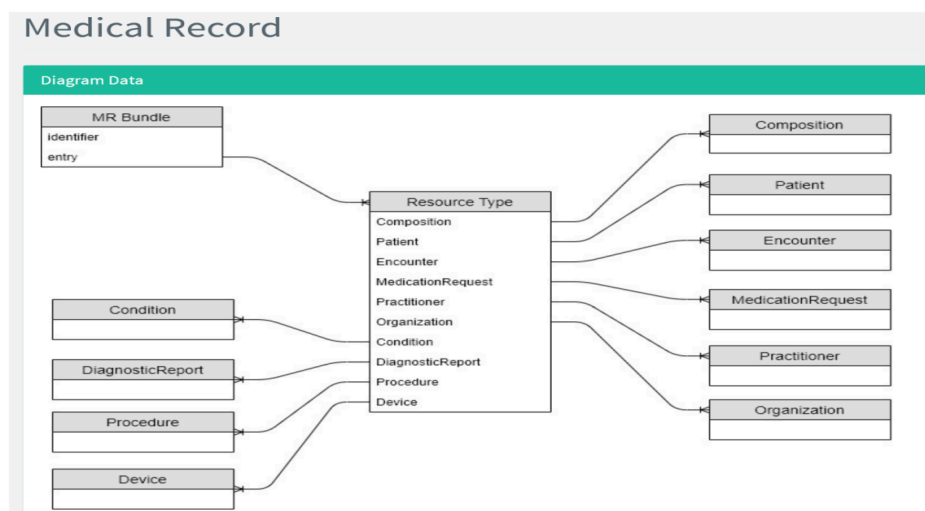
Medical Record

Diagram Data

MR Bundle
identifier
entry

Resource Type
Composition
Patient
Encounter
MedicationRequest
Practitioner
Organization
Condition
DiagnosticReport
Procedure
Device

Composition

Patient

Encounter

MedicationRequest

Practitioner

Organization

Condition

DiagnosticReport

Procedure

Device